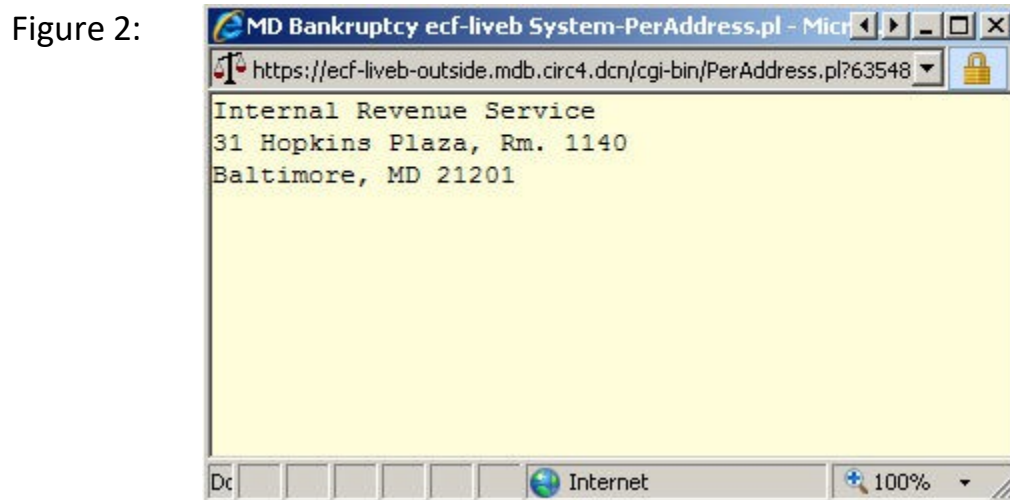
Figure 2:

MD Bankruptcy ecf-liveb System-PerAddress.pl - Micr

https://ecf-liveb-outside.mdb.circ4.dcn/cgi-bin/PerAddress.pl?63548

Internal Revenue Service
31 Hopkins Plaza, Rm. 1140
Baltimore, MD 21201

Dc

Internet

100%